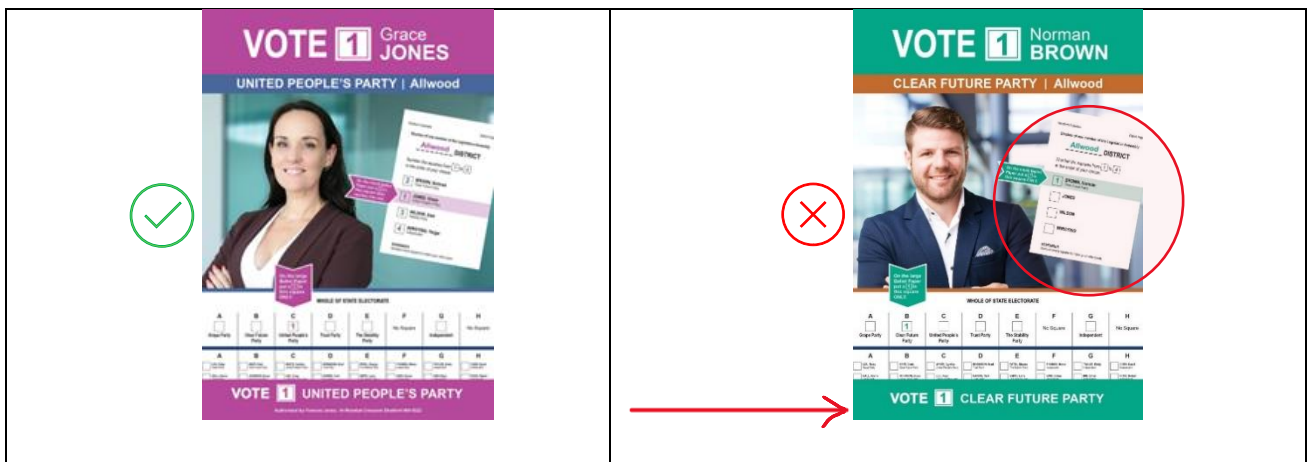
VOTE 1 Grace JONES

UNITED PEOPLE'S PARTY | Allwood

Allwood DISTRICT

1 BROWN, Norman
2 JONES, Grace
3 WILSON, Sam
4 BERGSTROM, Roger

On the large Ballot Paper put a 1 in this square ONLY

WHOLE OF STATE ELECTORATE

| A | B | C | D | E | F | G | H |
|---|---|---|---|---|---|---|---|
| Grape Party | Clear Future Party | United People's Party | Trust Party | The Stability Party | No Square | Independent | No Square |

VOTE 1 UNITED PEOPLE'S PARTY

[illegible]

VOTE 1 Norman BROWN

CLEAR FUTURE PARTY | Allwood

Allwood DISTRICT

1 BROWN, Norman
JONES
WILSON
BERGSTROM

On the large Ballot Paper put a 1 in this square ONLY

WHOLE OF STATE ELECTORATE

| A | B | C | D | E | F | G | H |
|---|---|---|---|---|---|---|---|
| Grape Party | Clear Future Party | United People's Party | Trust Party | The Stability Party | No Square | Independent | No Square |

VOTE 1 CLEAR FUTURE PARTY